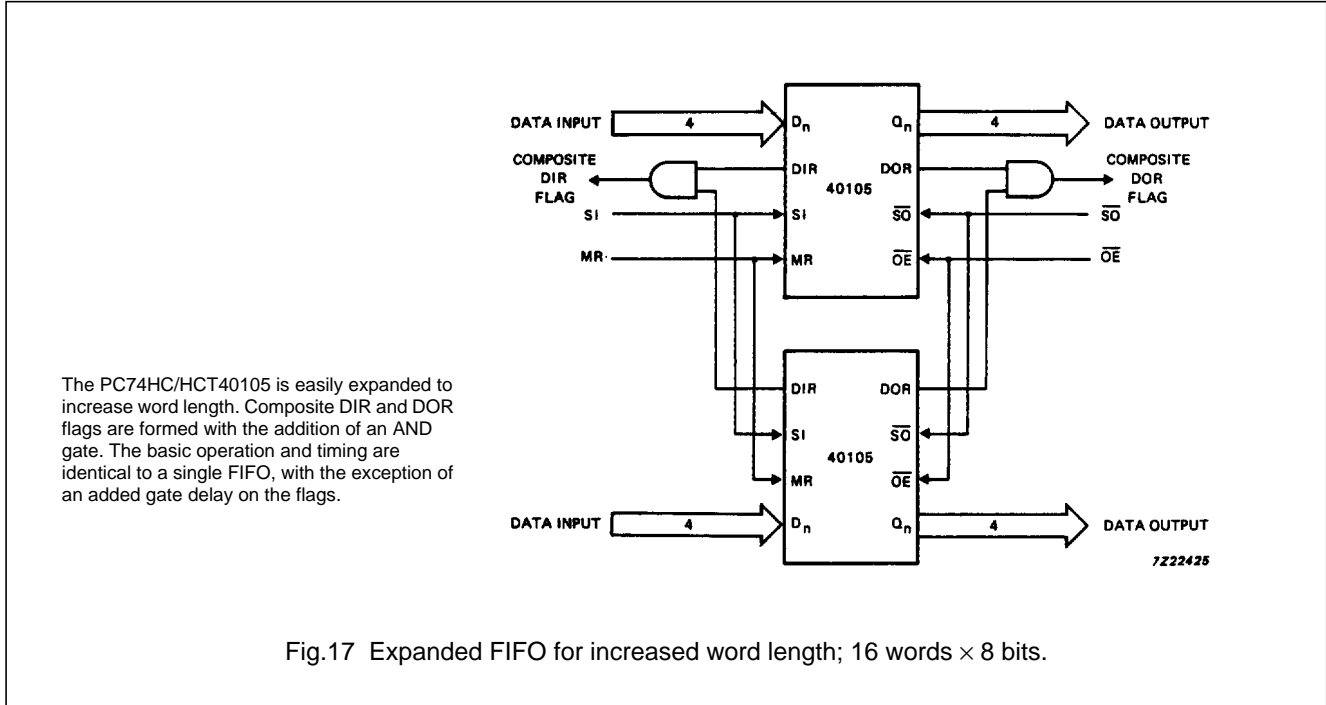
The PC74HC/HCT40105 is easily expanded to increase word length. Composite DIR and DOR flags are formed with the addition of an AND gate. The basic operation and timing are identical to a single FIFO, with the exception of an added gate delay on the flags.

DATA INPUT
4
$D_n$
$Q_n$
4
DATA OUTPUT
COMPOSITE DIR FLAG
DIR
40105
DOR
COMPOSITE DOR FLAG
SI
SI
$\overline{SO}$
$\overline{SO}$
MR
MR
$\overline{OE}$
$\overline{OE}$

DIR
DOR
SI
$\overline{SO}$
40105
MR
$\overline{OE}$
DATA INPUT
4
$D_n$
$Q_n$
4
DATA OUTPUT
7Z22425

Fig.17 Expanded FIFO for increased word length; 16 words $\times$ 8 bits.